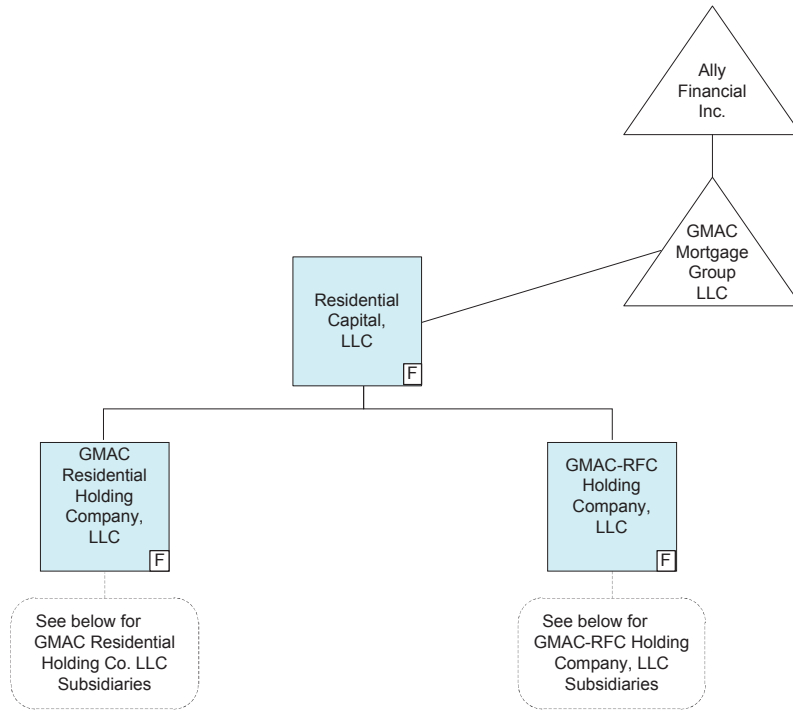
Ally Financial Inc.

GMAC Mortgage Group LLC

Residential Capital, LLC

F

GMAC Residential Holding Company, LLC

F

GMAC-RFC Holding Company, LLC

F

See below for GMAC Residential Holding Co. LLC Subsidiaries

See below for GMAC-RFC Holding Company, LLC Subsidiaries